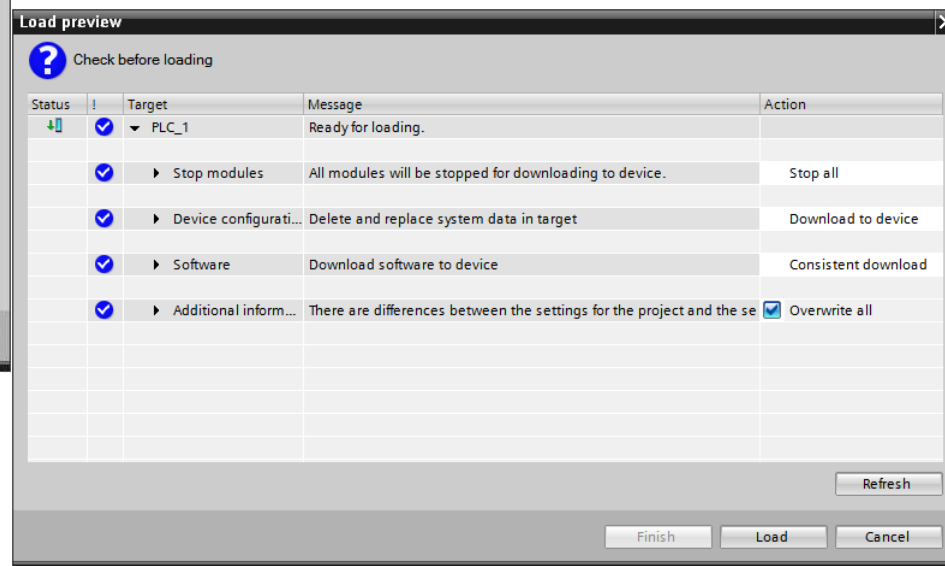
Load preview

Check before loading

| Status | ! | Target | Message | Action |
|---|---|---|---|---|
| | | PLC_1 | Ready for loading. | |
| | | Stop modules | All modules will be stopped for downloading to device. | Stop all |
| | | Device configurati... | Delete and replace system data in target | Download to device |
| | | Software | Download software to device | Consistent download |
| | | Additional inform... | There are differences between the settings for the project and the se | Overwrite all |

Refresh

Finish Load Cancel